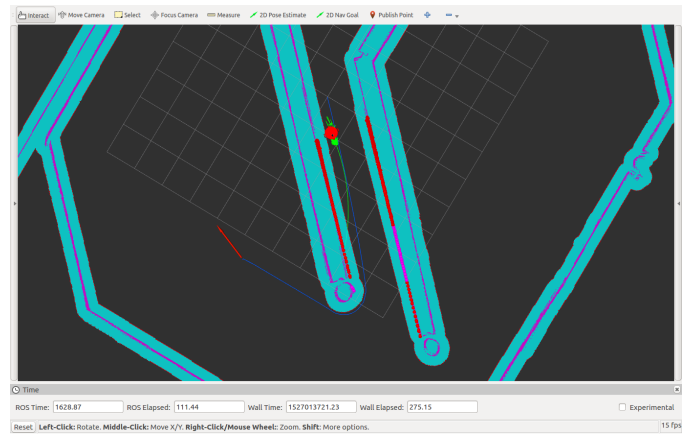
Interact Move Camera Select Focus Camera Measure 2D Pose Estimate 2D Nav Goal Publish Point

Time

ROS Time: 1628.87 ROS Elapsed: 111.44 Wall Time: 1527013721.23 Wall Elapsed: 275.15 Experimental

Reset **Left-Click:** Rotate. **Middle-Click:** Move X/Y. **Right-Click/Mouse Wheel:**: Zoom. **Shift:** More options. 15 fps